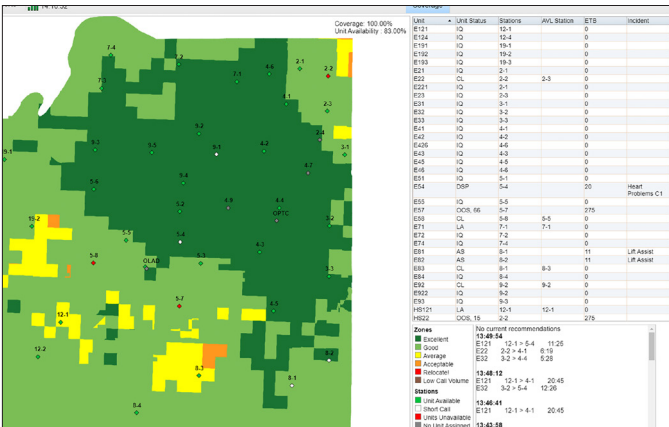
14:46:32

Coverage

Coverage : 100.00%
Unit Availability : 83.00%

7-4
7-2
7-3
7-1
4-6
2-1
2-2
6-1
2-3
9-3
9-2
5-5
4-2
2-4
3-1
9-1
4-7
9-4
5-6
5-3
4-9
4-4
OPTC
3-2
6-2
5-4
5-1
4-3
5-8
OLAD
5-2
3-3
5-7
12-1
4-5
12-2
8-2
8-3
8-1
8-4

| Unit | Unit Status | Stations | AVL Station | ETS | Incident |
|---|---|---|---|---|---|
| E121 | IQ | 12-1 | | 0 | |
| E124 | IQ | 12-4 | | 0 | |
| E191 | IQ | 19-1 | | 0 | |
| E192 | IQ | 19-2 | | 0 | |
| E193 | IQ | 19-3 | | 0 | |
| E21 | IQ | 2-1 | | 0 | |
| E22 | CL | 2-2 | 2-3 | 0 | |
| E221 | IQ | 2-1 | | 0 | |
| E23 | IQ | 2-3 | | 0 | |
| E31 | IQ | 3-1 | | 0 | |
| E32 | IQ | 3-2 | | 0 | |
| E33 | IQ | 3-3 | | 0 | |
| E41 | IQ | 4-1 | | 0 | |
| E42 | IQ | 4-2 | | 0 | |
| E426 | IQ | 4-6 | | 0 | |
| E43 | IQ | 4-3 | | 0 | |
| E45 | IQ | 4-5 | | 0 | |
| E46 | IQ | 4-6 | | 0 | |
| E51 | IQ | 5-1 | | 0 | |
| E54 | DSP | 5-4 | | 20 | Heart Problems C1 |
| E55 | IQ | 5-5 | | 0 | |
| E57 | OOS, 66 | 5-7 | | 275 | |
| E58 | CL | 5-8 | 5-5 | 0 | |
| E71 | LA | 7-1 | 7-1 | 0 | |
| E72 | IQ | 7-2 | | 0 | |
| E74 | IQ | 7-4 | | 0 | |
| E81 | AS | 8-1 | | 11 | Lift Assist |
| E82 | AS | 8-2 | | 11 | Lift Assist |
| E83 | CL | 8-1 | 8-3 | 0 | |
| E84 | IQ | 8-4 | | 0 | |
| E92 | CL | 9-2 | 9-2 | 0 | |
| E922 | IQ | 9-2 | | 0 | |
| E93 | IQ | 9-3 | | 0 | |
| HS121 | LA | 12-1 | 12-1 | 0 | |
| HS22 | OOS, 15 | 2-2 | | 275 | |

Zones
Excellent
Good
Average
Acceptable
Relocated
Low Call Volume
Stations
Unit Available
Short Call
Units Unavailable
No Unit Assigned

No current recommendations
13:49:54
E121 12-1 > 5-4 11:25
E22 2-2 > 4-1 6:19
E23 2-3 > 4-4 5:28
13:48:12
E121 12-1 > 4-1 20:45
E32 3-2 > 5-4 12:26
13:46:41
E121 12-1 > 4-1 20:45
13:43:58